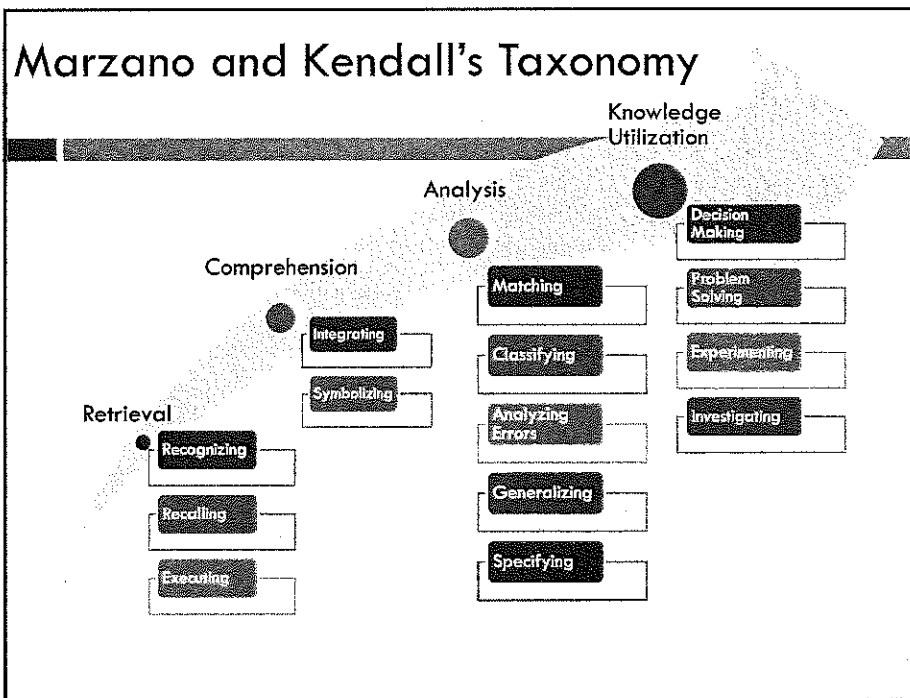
Marzano and Kendall's Taxonomy

Knowledge Utilization

Analysis

Comprehension

Retrieval

Recognizing

Recalling

Executing

Integrating

Symbolizing

Matching

Classifying

Analyzing Errors

Generalizing

Specifying

Decision Making

Problem Solving

Experimenting

Investigating